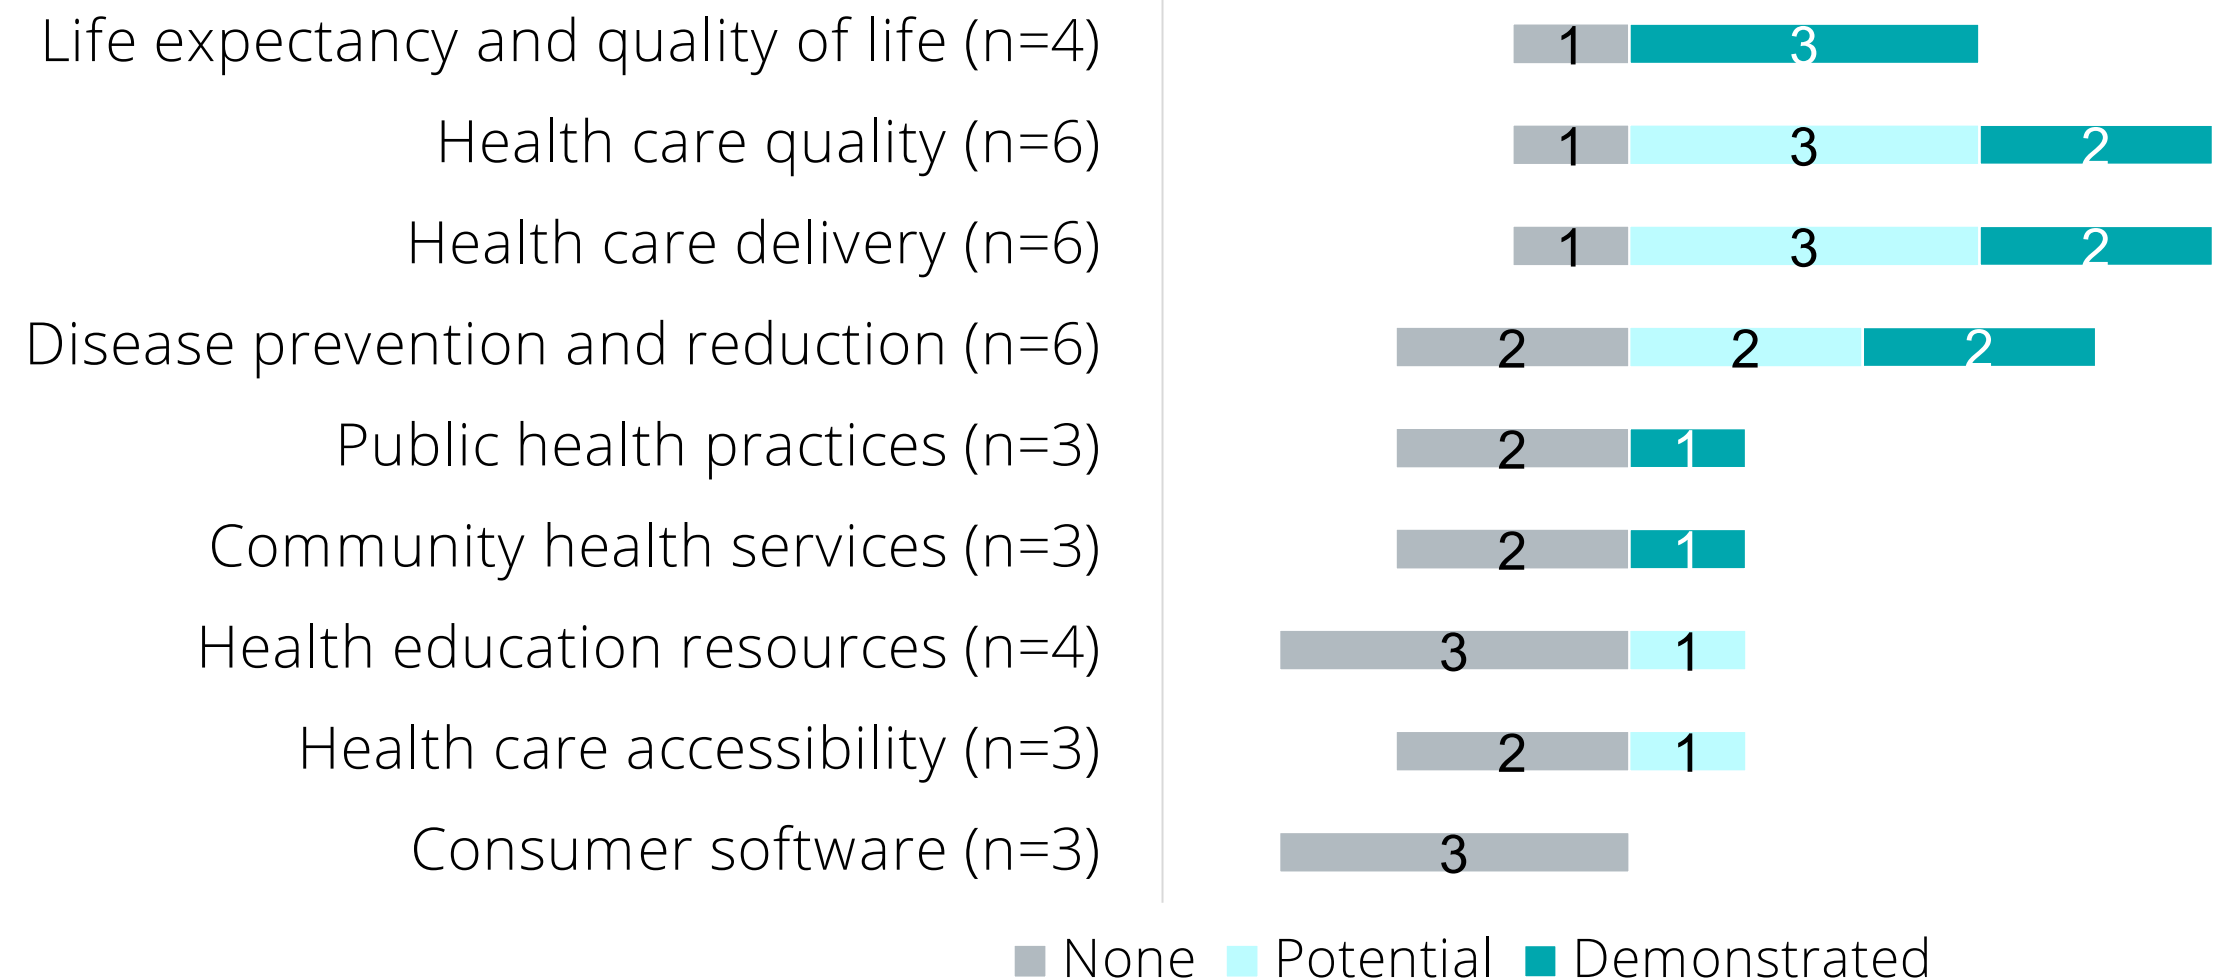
Life expectancy and quality of life (n=4) 1 3

Health care quality (n=6) 1 3 2

Health care delivery (n=6) 1 3 2

Disease prevention and reduction (n=6) 2 2 2

Public health practices (n=3) 2 1

Community health services (n=3) 2 1

Health education resources (n=4) 3 1

Health care accessibility (n=3) 2 1

Consumer software (n=3) 3

None Potential Demonstrated